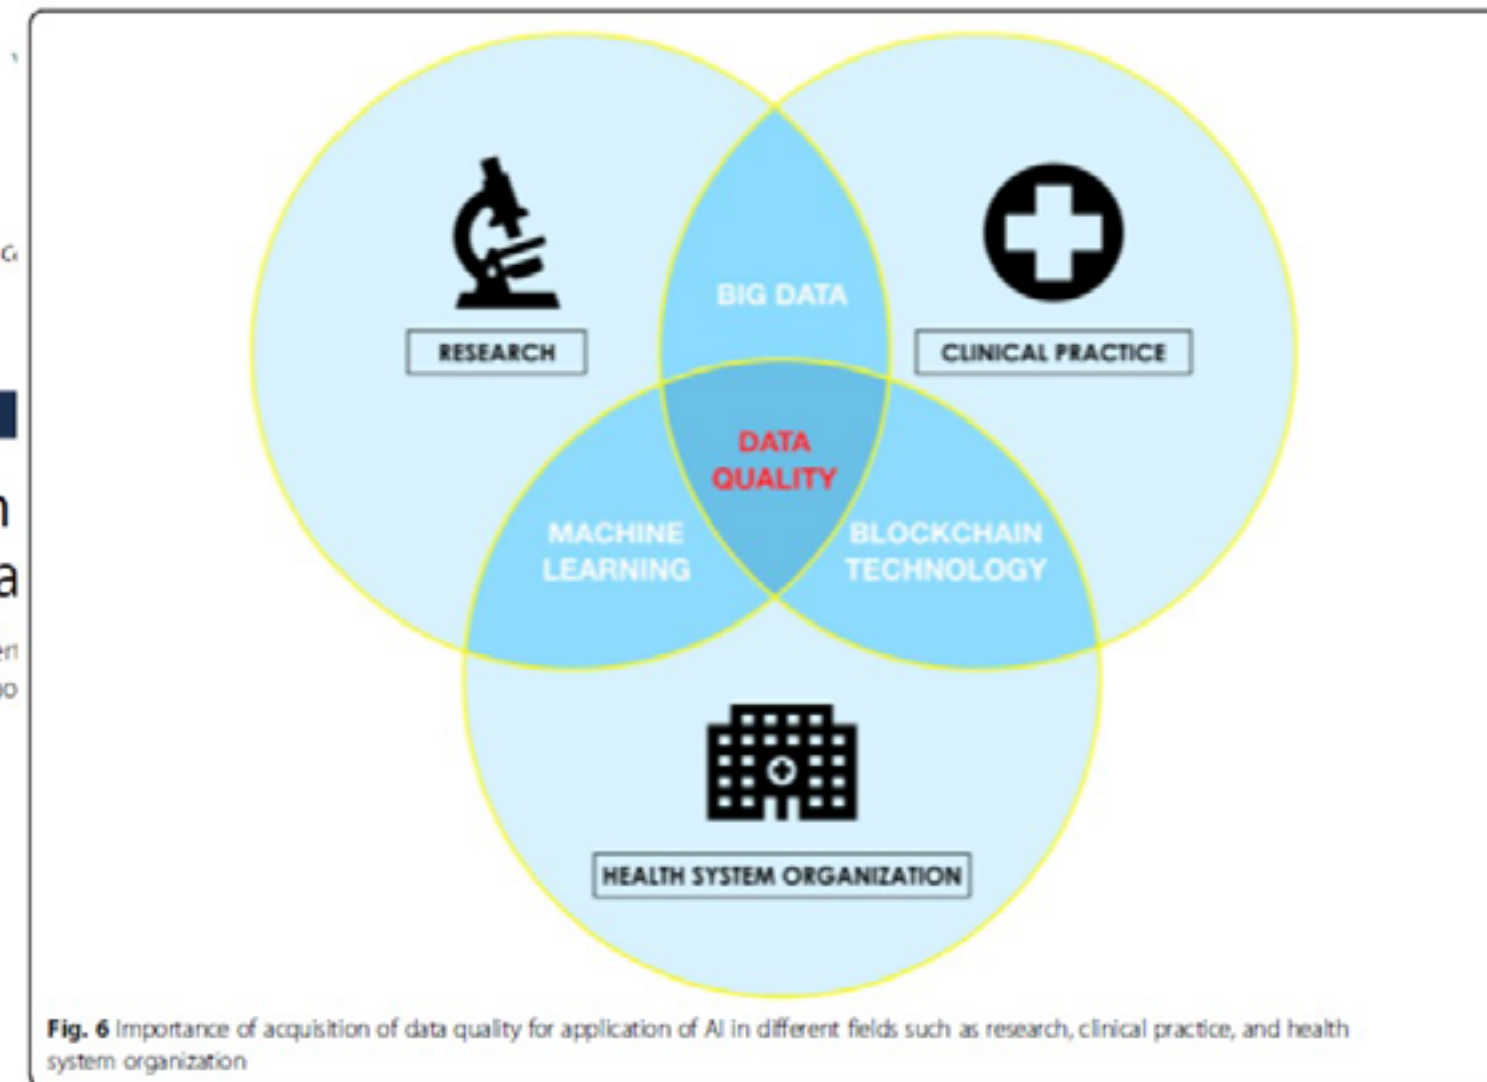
RESEARCH

BIG DATA

CLINICAL PRACTICE

DATA QUALITY

MACHINE LEARNING

BLOCKCHAIN TECHNOLOGY

HEALTH SYSTEM ORGANIZATION

Fig. 6 Importance of acquisition of data quality for application of AI in different fields such as research, clinical practice, and health system organization